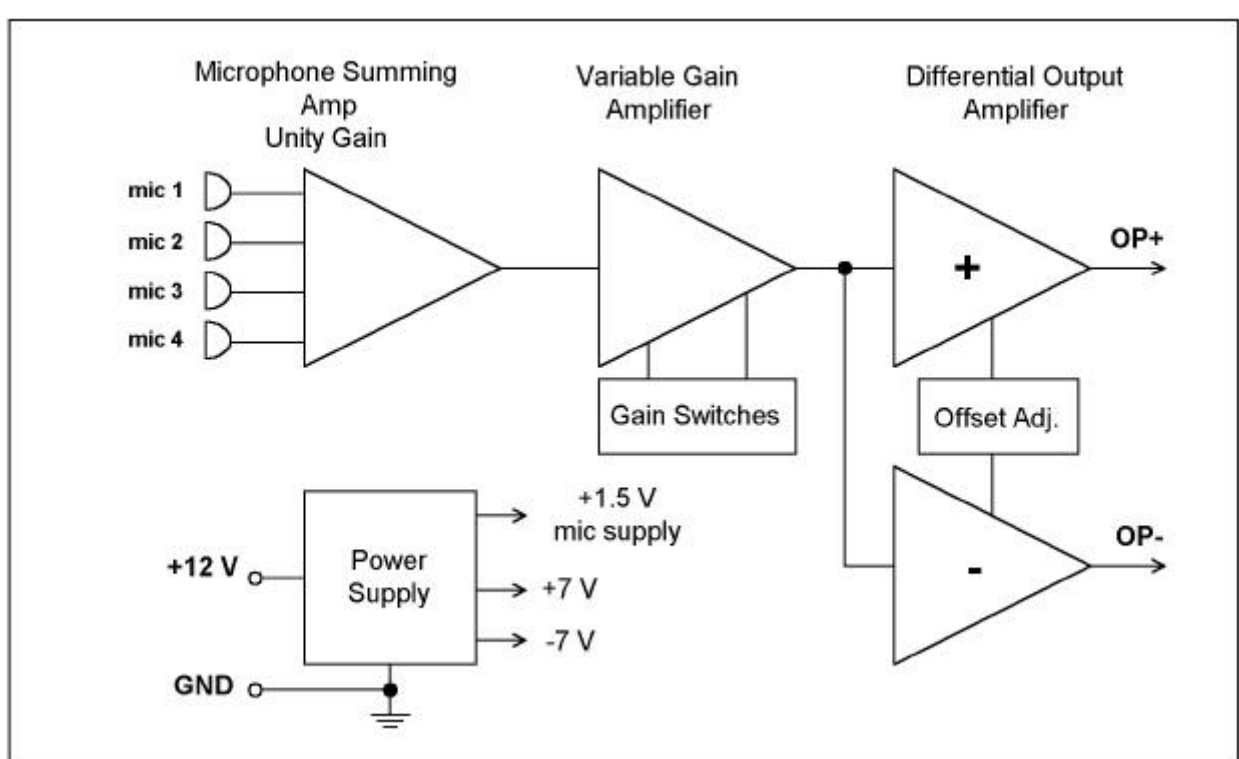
Microphone Summing Amp Unity Gain

Variable Gain Amplifier

Differential Output Amplifier

mic 1
mic 2
mic 3
mic 4

+

OP+

Gain Switches

Offset Adj.

+1.5 V mic supply

+12 V

Power Supply

+7 V

-7 V

-

OP-

GND